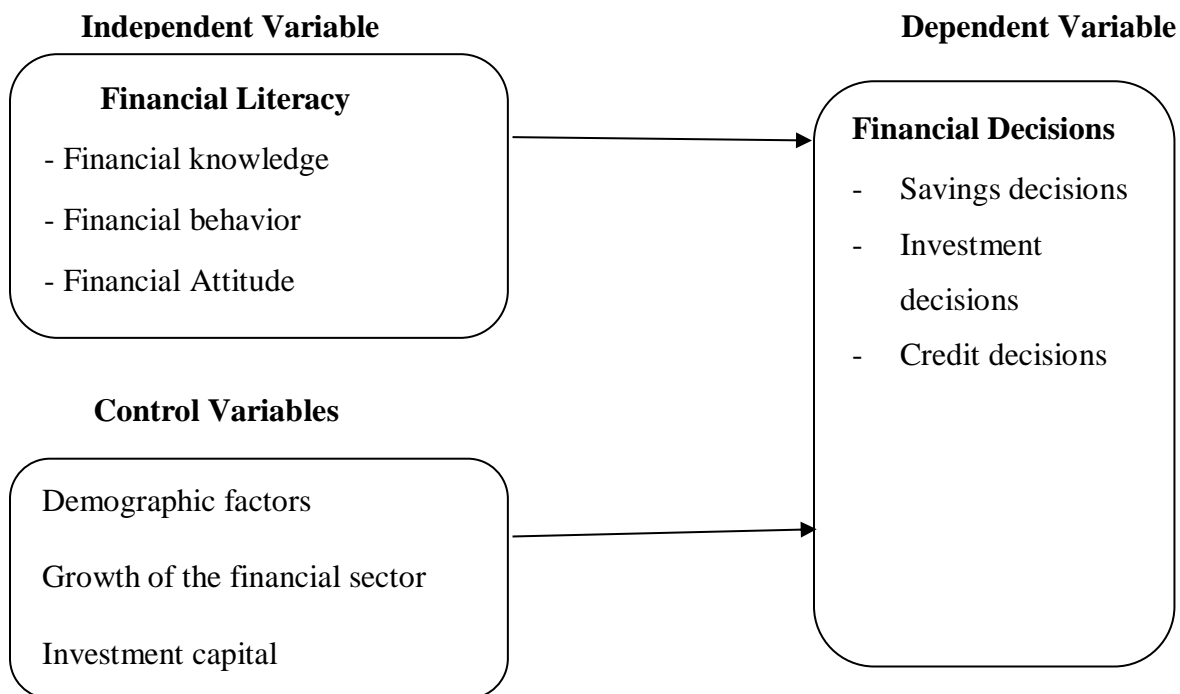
Independent Variable

Dependent Variable

Financial Literacy

- Financial knowledge

- Financial behavior

- Financial Attitude

Financial Decisions

- Savings decisions

- Investment decisions

- Credit decisions

Control Variables

Demographic factors

Growth of the financial sector

Investment capital